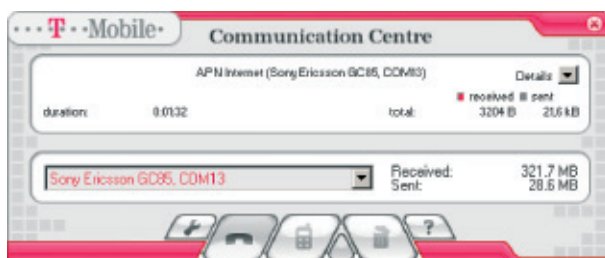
···T··Mobile·

Communication Centre

APN Internet (Sony Ericsson GC85, COM13)

Details

received sent

duration: 0:01:32 total: 3204 B 21,6 kB

Sony Ericsson GC85, COM13

Received: 321.7 MB
Sent: 28.6 MB

?